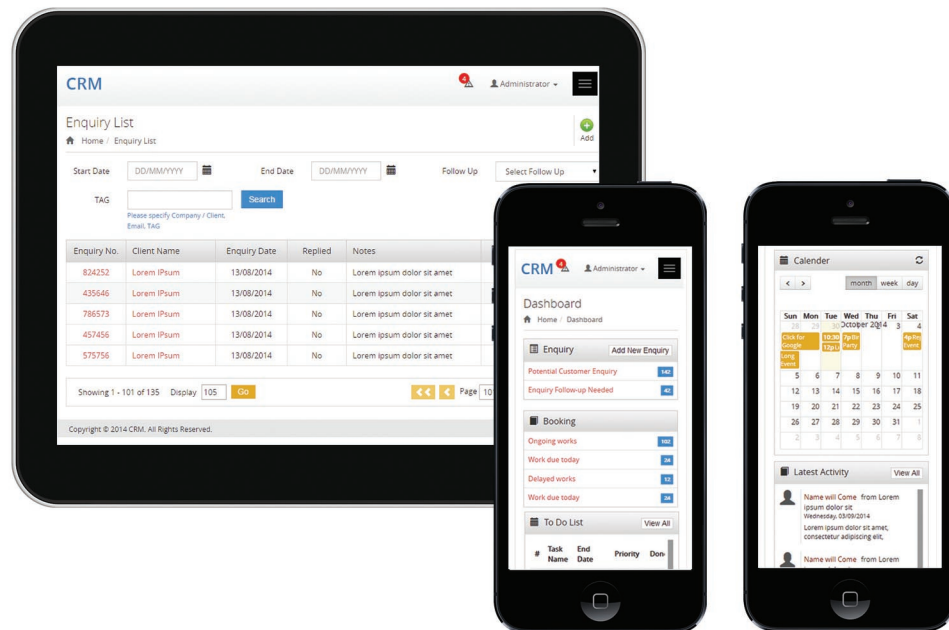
CRM

4

Administrator

Enquiry List

Home / Enquiry List

Add

Start Date DD/MM/YYYY

End Date DD/MM/YYYY

Follow Up Select Follow Up

TAG

Search

Please specify Company / Client, Email, TAG

| Enquiry No. | Client Name | Enquiry Date | Replied | Notes |
|---|---|---|---|---|
| 824252 | Lorem IPsum | 13/08/2014 | No | Lorem ipsum dolor sit amet |
| 435646 | Lorem IPsum | 13/08/2014 | No | Lorem ipsum dolor sit amet |
| 786573 | Lorem IPsum | 13/08/2014 | No | Lorem ipsum dolor sit amet |
| 457456 | Lorem IPsum | 13/08/2014 | No | Lorem ipsum dolor sit amet |
| 575756 | Lorem IPsum | 13/08/2014 | No | Lorem ipsum dolor sit amet |

Showing 1 - 101 of 135 Display 105 Go

Page 10

Copyright © 2014 CRM. All Rights Reserved.

CRM 4 Administrator

Dashboard

Home / Dashboard

Enquiry Add New Enquiry

Potential Customer Enquiry 142

Enquiry Follow-up Needed 42

Booking

Ongoing works 102

Work due today 24

Delayed works 12

Work due today 34

To Do List View All

| # | Task Name | End Date | Priority | Don |
|---|---|---|---|---|

Calender

month week day

October 2014

| Sun | Mon | Tue | Wed | Thu | Fri | Sat |
|---|---|---|---|---|---|---|
| 28 | 29 | 30 | 1 | 2 | 3 | 4 |
| 5 | 6 | 7 | 8 | 9 | 10 | 11 |
| 12 | 13 | 14 | 15 | 16 | 17 | 18 |
| 19 | 20 | 21 | 22 | 23 | 24 | 25 |
| 26 | 27 | 28 | 29 | 30 | 31 | 1 |
| 2 | 3 | 4 | 5 | 6 | 7 | 8 |

Click for Google

Long Event

10:30a

12p L

7p Bir Party

4p Rep Event

Latest Activity View All

Name will Come from Lorem ipsum dolor sit

Wednesday, 03/09/2014

Lorem ipsum dolor sit amet, consectetur adipiscing elit,

Name will Come from Lorem